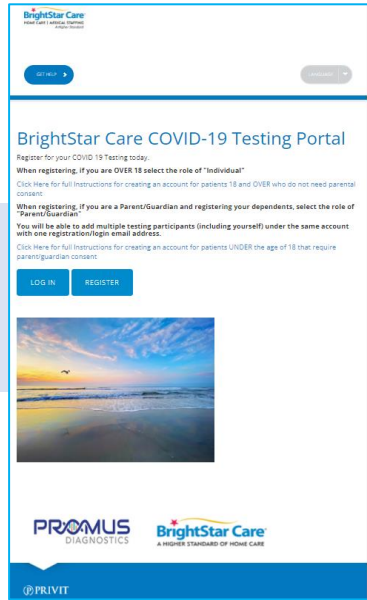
BrightStar Care
Home Care | Medical Staffing
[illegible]

GET HELP

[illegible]

BrightStar Care COVID-19 Testing Portal

Register for your COVID 19 Testing today.

When registering, if you are OVER 18 select the role of "Individual"

Click Here for full Instructions for creating an account for patients 18 and OVER who do not need parental consent

When registering, if you are a Parent/Guardian and registering your dependents, select the role of "Parent/Guardian"

You will be able to add multiple testing participants (including yourself) under the same account with one registration/login email address.

Click Here for full Instructions for creating an account for patients UNDER the age of 18 that require parent/guardian consent

LOG IN

REGISTER

PROMUS DIAGNOSTICS

BrightStar Care
A HIGHER STANDARD OF HOME CARE

PRIVIT